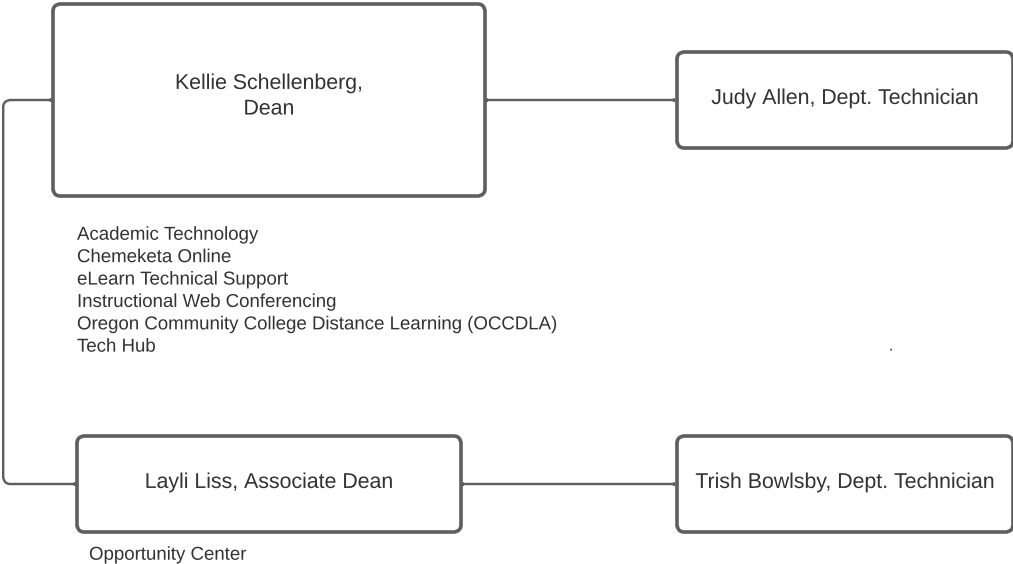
Kellie Schellenberg,
Dean

Judy Allen, Dept. Technician

Academic Technology
Chemeketa Online
eLearn Technical Support
Instructional Web Conferencing
Oregon Community College Distance Learning (OCCDLA)
Tech Hub

Layli Liss, Associate Dean

Trish Bowlsby, Dept. Technician

Opportunity Center